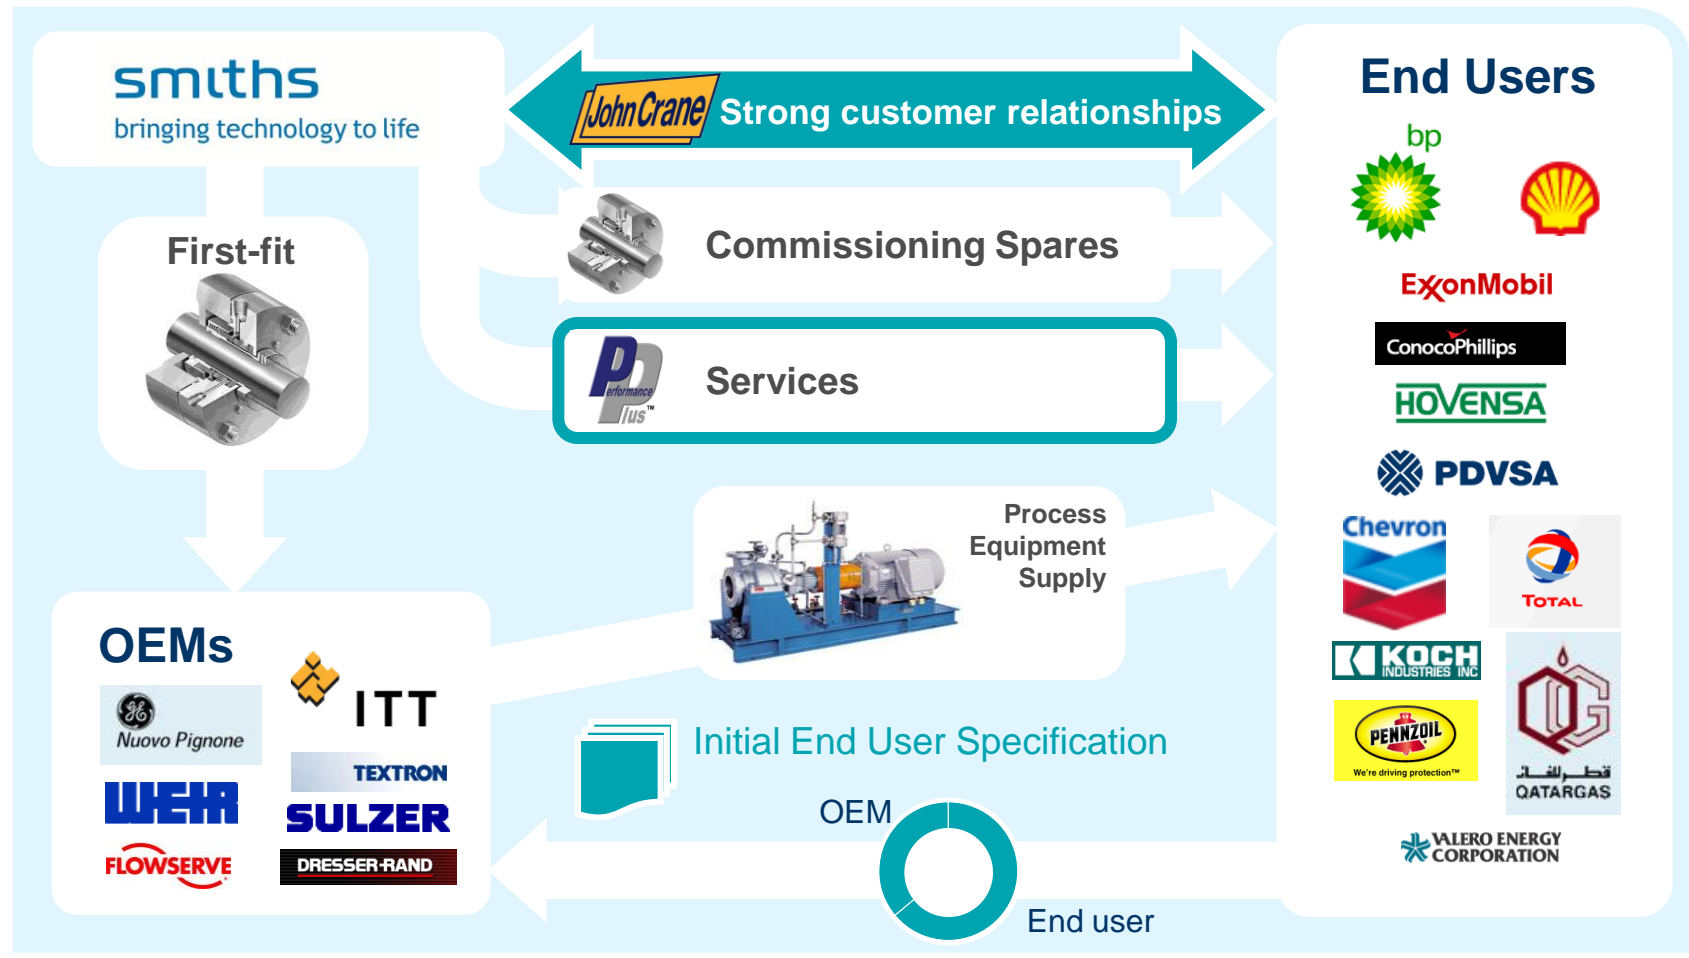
smiths
bringing technology to life

John Crane Strong customer relationships

End Users

bp

ExxonMobil

ConocoPhillips

HOVENSA

PDVSA

Chevron

TOTAL

KOCH INDUSTRIES INC

PENNZOIL
We're driving protection™

قطر للغاز
QATARGAS

VALERO ENERGY CORPORATION

First-fit

Commissioning Spares

Performance Plus™

Services

Process Equipment Supply

OEMs

Nuovo Pignone

ITT

TEXTRON

WEIR

SULZER

FLOWSERVE

DRESSER-RAND

Initial End User Specification

OEM

End user